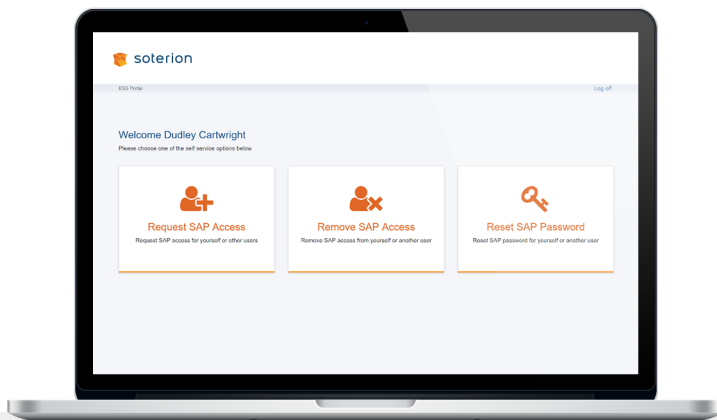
soterion

ESS Portal

Log off

Welcome Dudley Cartwright

Please choose one of the self service options below

Request SAP Access

Request SAP access for yourself or other users

Remove SAP Access

Remove SAP access from yourself or another user

Reset SAP Password

Reset SAP password for yourself or another user